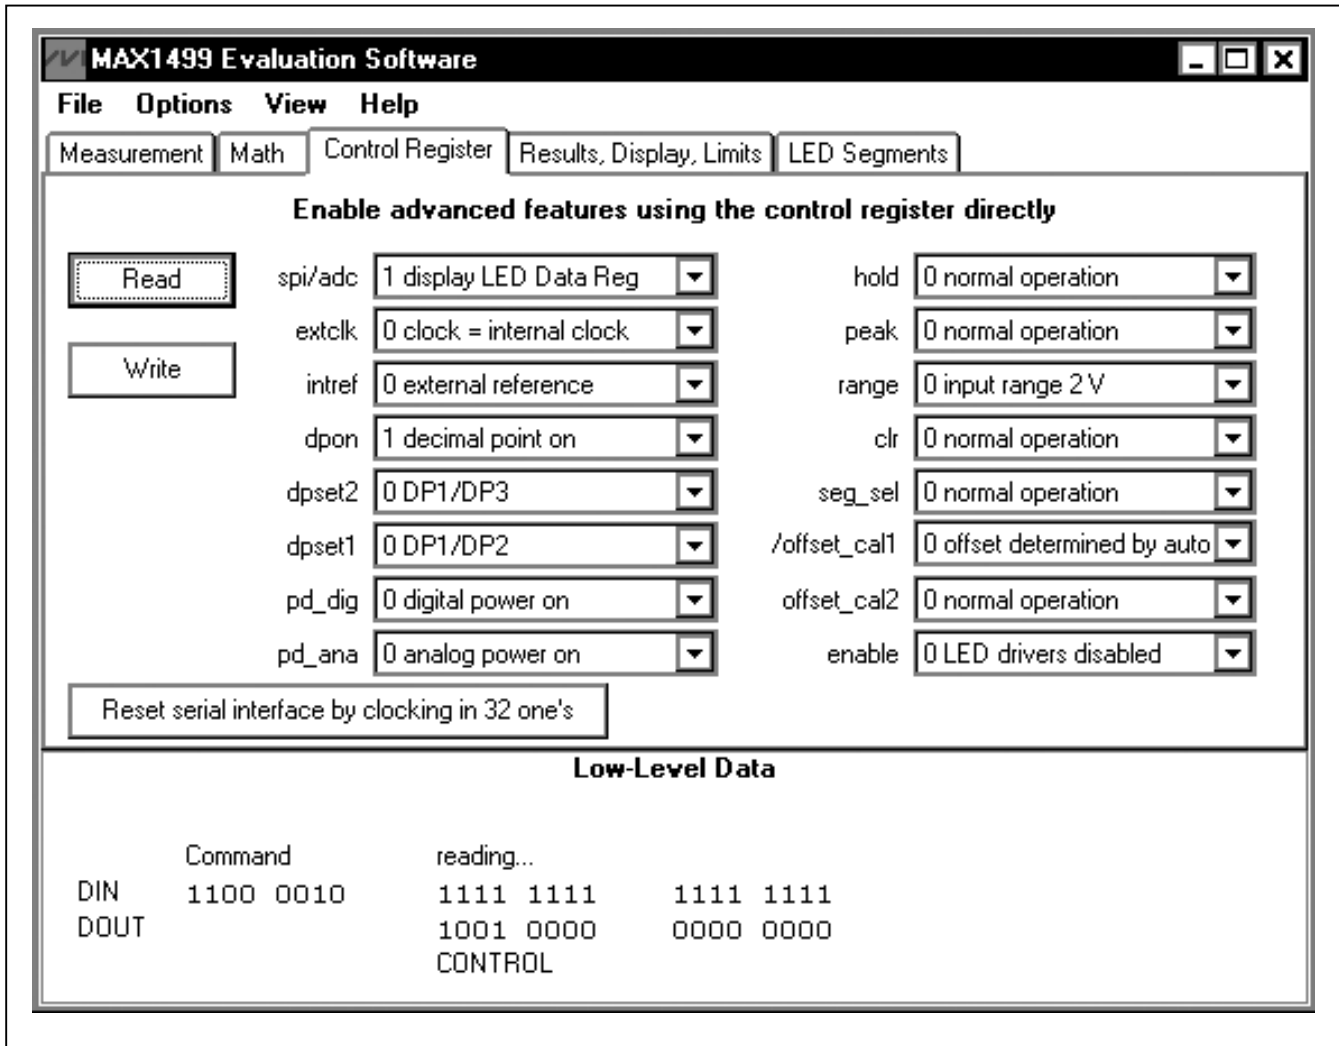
MAX1499 Evaluation Software

File Options View Help

Measurement | Math | Control Register | Results, Display, Limits | LED Segments

Enable advanced features using the control register directly

Read

Write

spi/adc 1 display LED Data Reg
extclk 0 clock = internal clock
intref 0 external reference
dpon 1 decimal point on
dpset2 0 DP1/DP3
dpset1 0 DP1/DP2
pd_dig 0 digital power on
pd_ana 0 analog power on

hold 0 normal operation
peak 0 normal operation
range 0 input range 2 V
clr 0 normal operation
seg_sel 0 normal operation
/offset_cal1 0 offset determined by auto
offset_cal2 0 normal operation
enable 0 LED drivers disabled

Reset serial interface by clocking in 32 one's

Low-Level Data

| | Command | reading... | |
|---|---|---|---|
| DIN | 1100 0010 | 1111 1111 | 1111 1111 |
| DOUT | | 1001 0000 | 0000 0000 |
| | | CONTROL | |